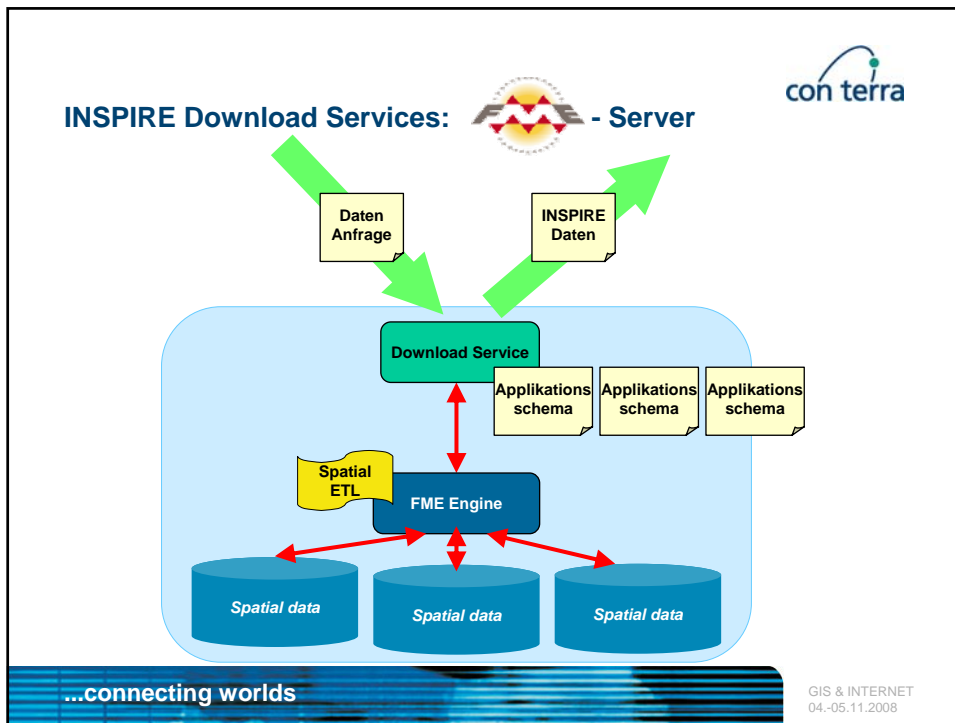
con terra

INSPIRE Download Services: FME - Server

Daten Anfrage

INSPIRE Daten

Download Service

Applikations schema

Applikations schema

Applikations schema

Spatial ETL

FME Engine

Spatial data

Spatial data

Spatial data

...connecting worlds

GIS & INTERNET
04.-05.11.2008